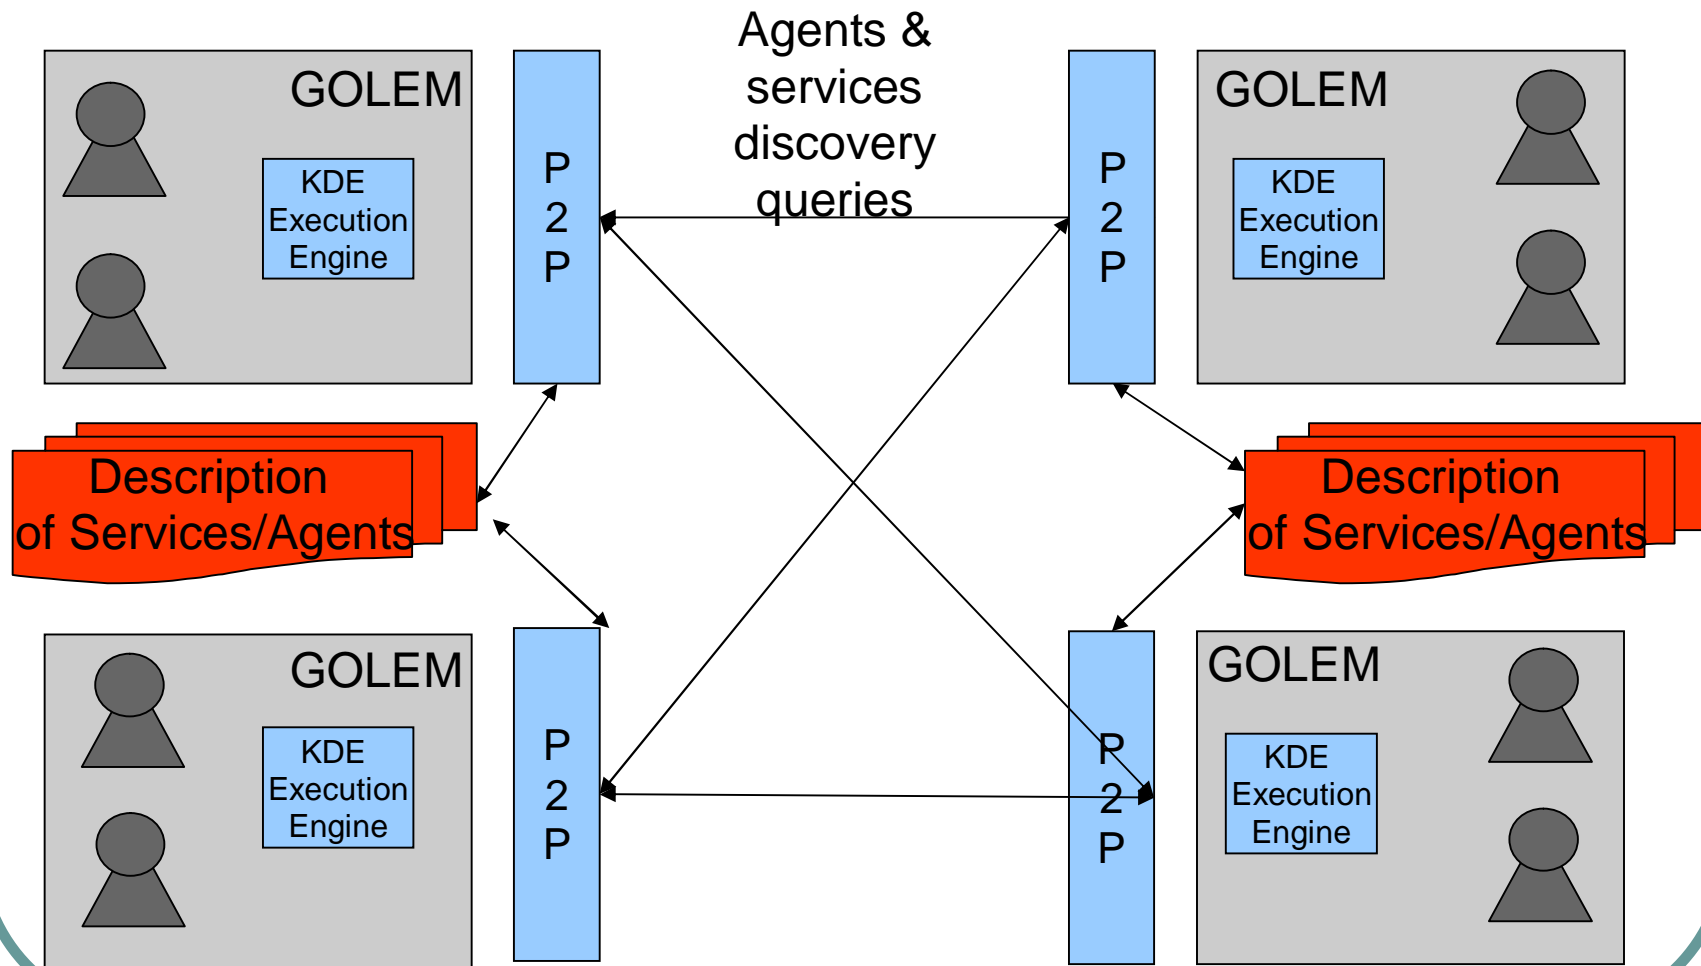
GOLEM

KDE Execution Engine

P 2 P

Agents & services discovery queries

P 2 P

GOLEM

KDE Execution Engine

Description of Services/Agents

Description of Services/Agents

GOLEM

KDE Execution Engine

P 2 P

P 2 P

GOLEM

KDE Execution Engine